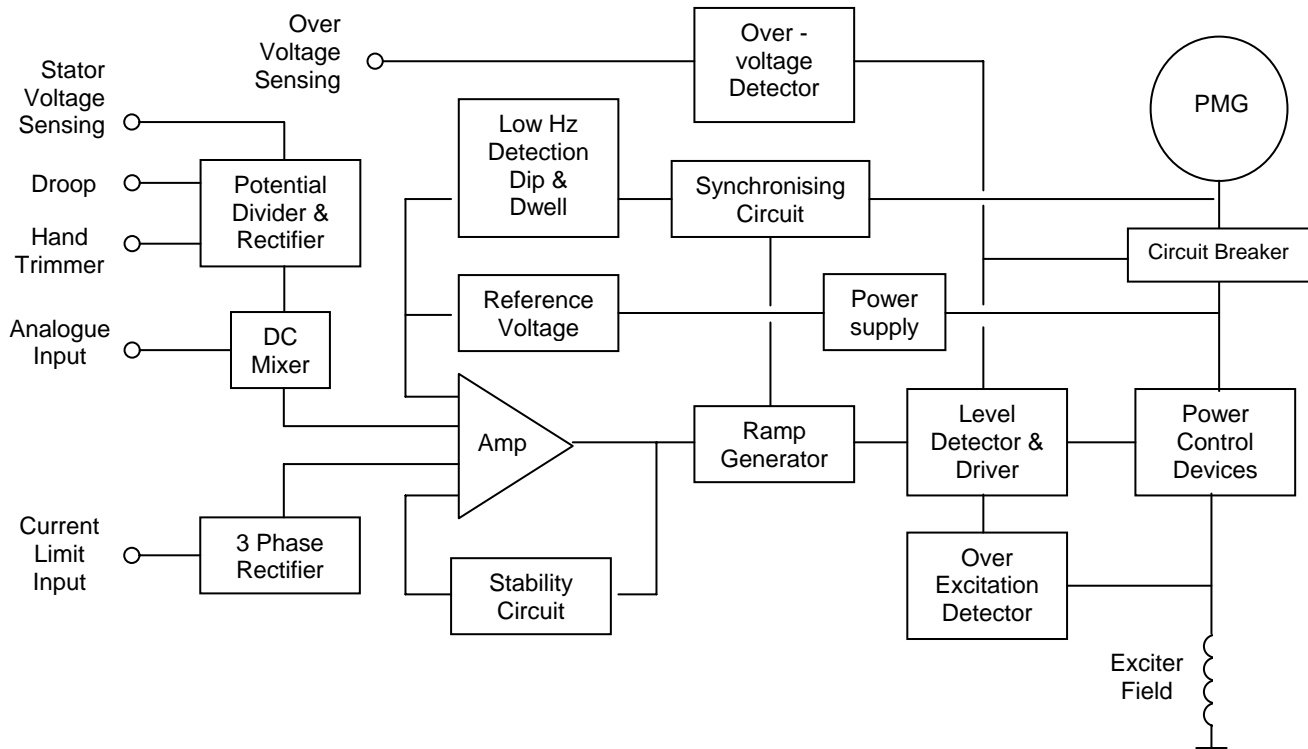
Over Voltage Sensing

Over - voltage Detector

PMG

Stator Voltage Sensing

Droop

Hand Trimmer

Potential Divider & Rectifier

Low Hz Detection Dip & Dwell

Synchronising Circuit

Circuit Breaker

Analogue Input

DC Mixer

Reference Voltage

Power supply

Amp

Ramp Generator

Level Detector & Driver

Power Control Devices

Current Limit Input

3 Phase Rectifier

Stability Circuit

Over Excitation Detector

Exciter Field